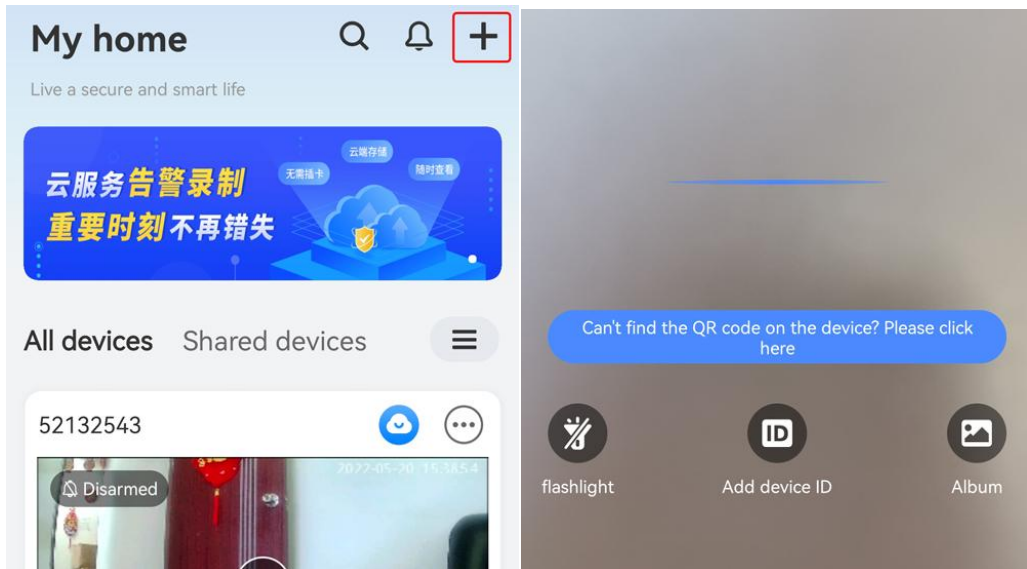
My home

Live a secure and smart life

云服务告警录制
重要时刻不再错失

无需插卡
云端存储
随时查看

All devices Shared devices

52132543

Disarmed

2022-05-20 15:38:54

Can't find the QR code on the device? Please click here

flashlight

Add device ID

Album